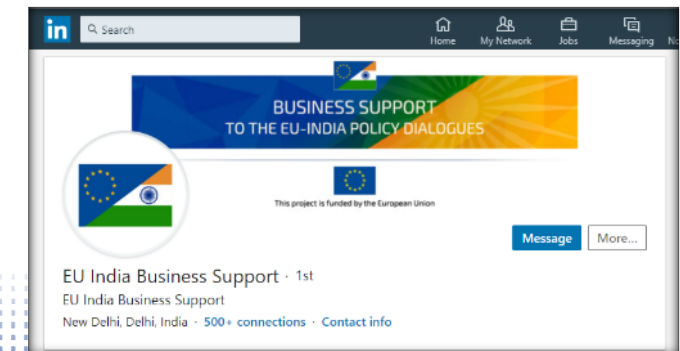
in Search

Home My Network Jobs Messaging No

BUSINESS SUPPORT
TO THE EU-INDIA POLICY DIALOGUES

This project is funded by the European Union

Message More...

EU India Business Support · 1st

EU India Business Support

New Delhi, Delhi, India · 500+ connections · Contact info